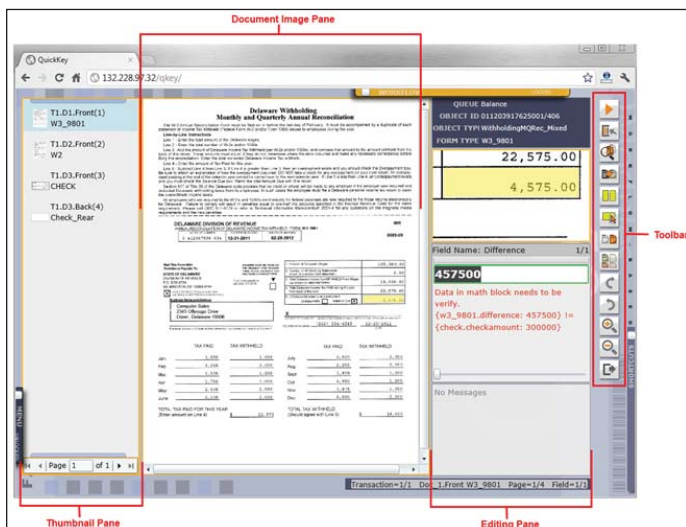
Document Image Pane

QuickKey

132.228.97.32/qkey/

T1.D1.Front(1)
W3_9801

T1.D2.Front(2)
W2

T1.D3.Front(3)
CHECK

T1.D3.Back(4)
Check_Rear

Page 1 of 1

Delaware Withholding
Monthly and Quarterly Annual Reconciliation

DELAWARE DIVISION OF REVENUE

QUEUE Balance
OBJECT ID 011203917625001/406
OBJECT TYPE WithholdingMQRec_Mixed
FORM TYPE W3_9801

22,575.00

4,575.00

Field Name: Difference 1/1

457500

Data in math block needs to be verify.
{w3_9801.difference: 457500} != {check.checkamount: 300000}

No Messages

Transaction=1/1 Doc 1,Front W3_9801 Page=1/4 Field=1/1

Toolbar

Thumbnail Pane

Editing Pane